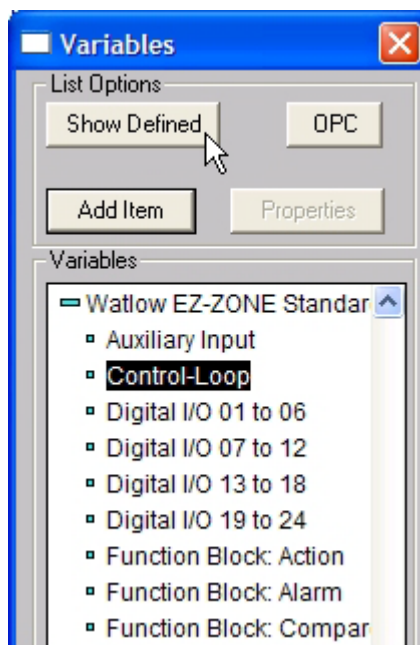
Variables

List Options

Show Defined

OPC

Add Item

Properties

Variables

Watlow EZ-ZONE Standar

Auxiliary Input

Control-Loop

Digital I/O 01 to 06

Digital I/O 07 to 12

Digital I/O 13 to 18

Digital I/O 19 to 24

Function Block: Action

Function Block: Alarm

Function Block: Compar